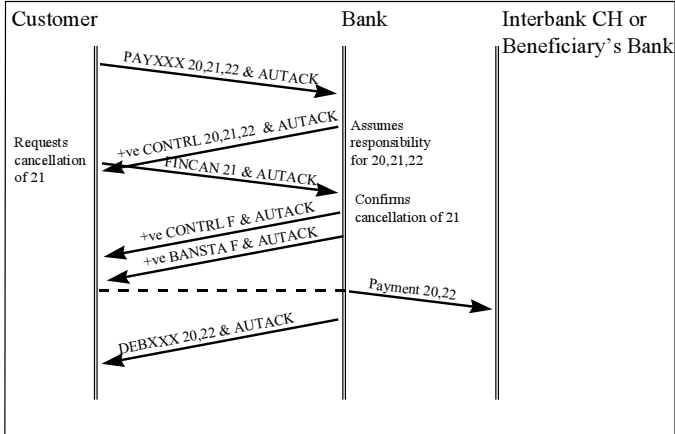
Customer

Bank

Interbank CH or Beneficiary's Bank

PAYXXX 20,21,22 & AUTACK

+ve CONTRL 20,21,22 & AUTACK

Assumes responsibility for 20,21,22

Requests cancellation of 21

FINCAN 21 & AUTACK

Confirms cancellation of 21

+ve CONTRL F & AUTACK

+ve BANSTA F & AUTACK

Payment 20,22

DEBXXX 20,22 & AUTACK